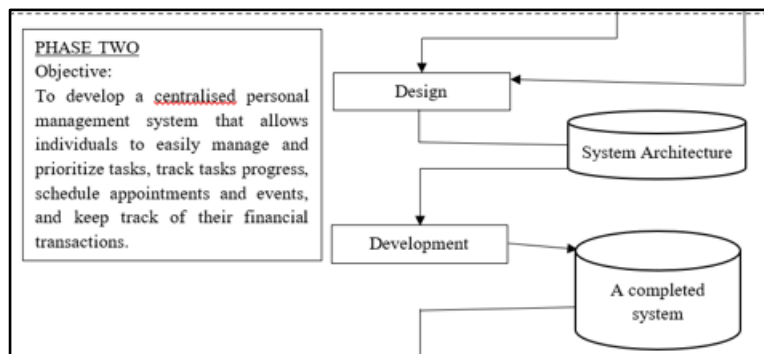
PHASE TWO
Objective:
To develop a centralised personal management system that allows individuals to easily manage and prioritize tasks, track tasks progress, schedule appointments and events, and keep track of their financial transactions.

Design

System Architecture

Development

A completed system